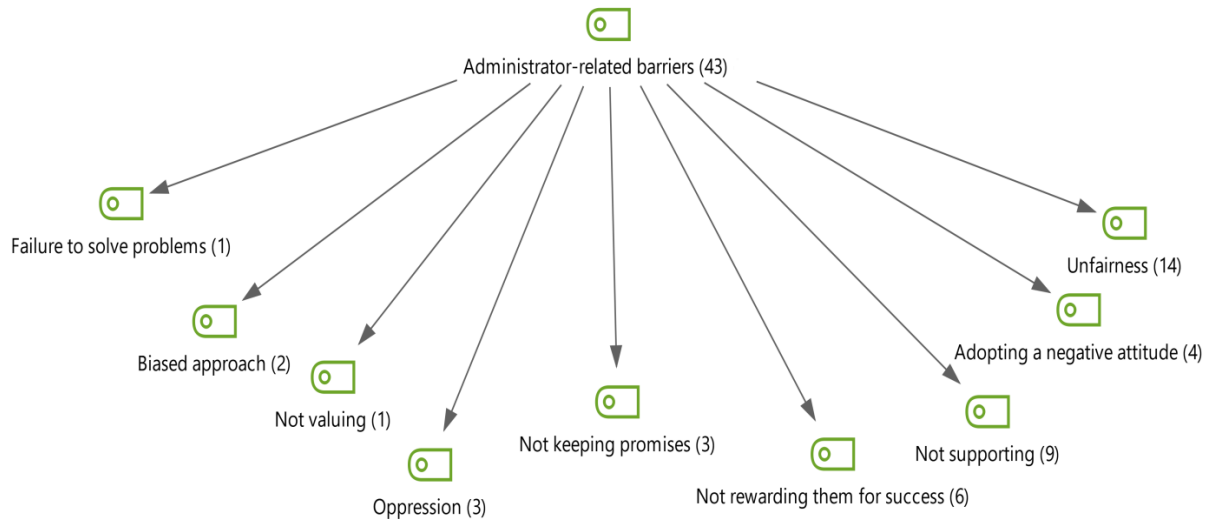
Administrator-related barriers (43)

Failure to solve problems (1)

Biased approach (2)

Not valuing (1)

Oppression (3)

Not keeping promises (3)

Not rewarding them for success (6)

Not supporting (9)

Adopting a negative attitude (4)

Unfairness (14)